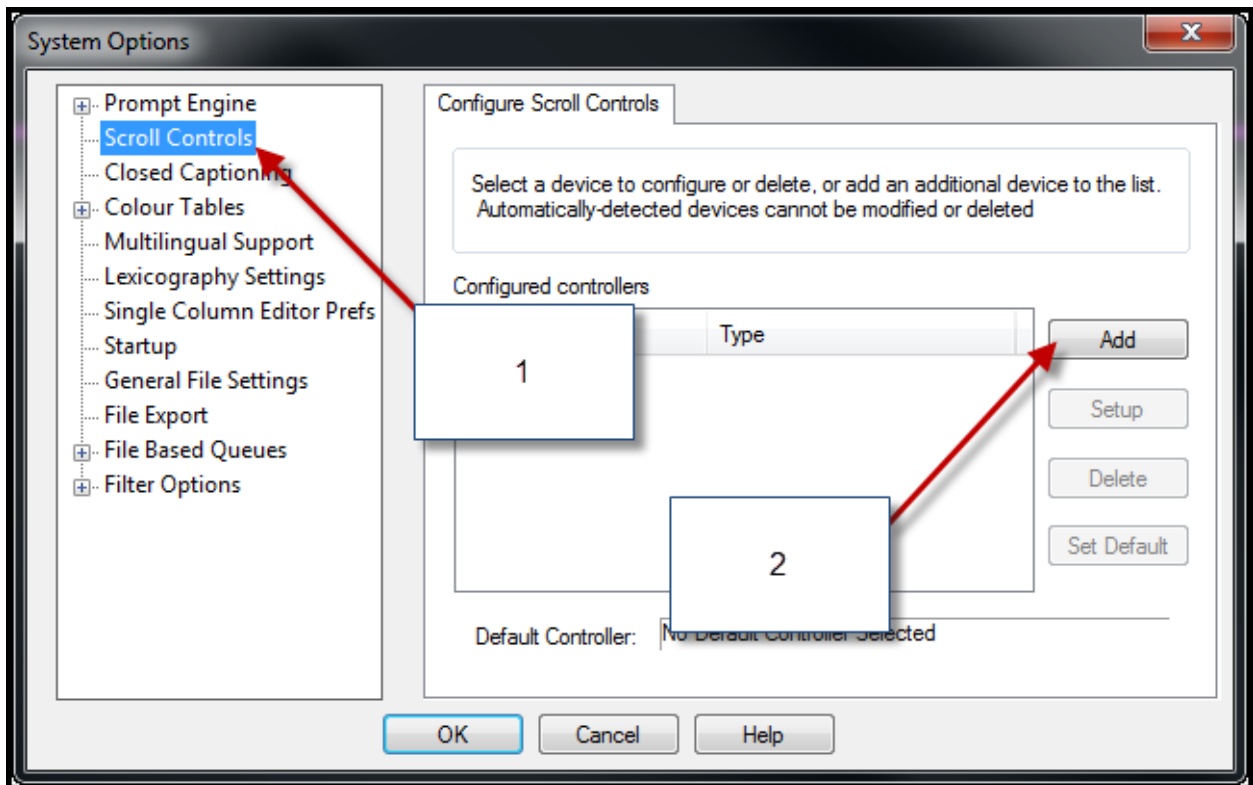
System Options

Prompt Engine
Scroll Controls
Closed Captioning
Colour Tables
Multilingual Support
Lexicography Settings
Single Column Editor Prefs
Startup
General File Settings
File Export
File Based Queues
Filter Options

Configure Scroll Controls

Select a device to configure or delete, or add an additional device to the list. Automatically-detected devices cannot be modified or deleted

Configured controllers

Type

1

Add
Setup
Delete
Set Default

2

Default Controller: No Default Controller Selected

OK
Cancel
Help